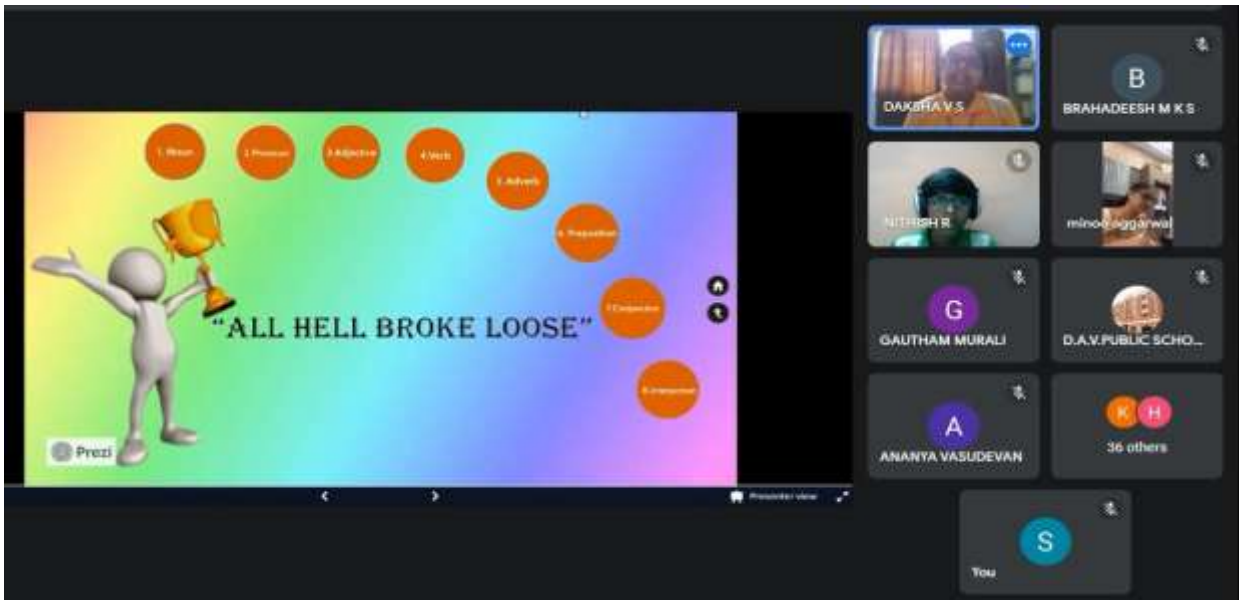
1. Noun

2. Pronoun

3. Adjective

4. Verb

5. Adverb

6. Preposition

7. Conjunction

8. Interjection

"ALL HELL BROKE LOOSE"

Prezi

Presenter view

DAKSHA V S

B

BRAHADEESH M K S

NITHISH R

minoo aggarwal

G

GAUTHAM MURALI

D.A.V.PUBLIC SCHO...

A

ANANYA VASUDEVAN

K H

36 others

S

You